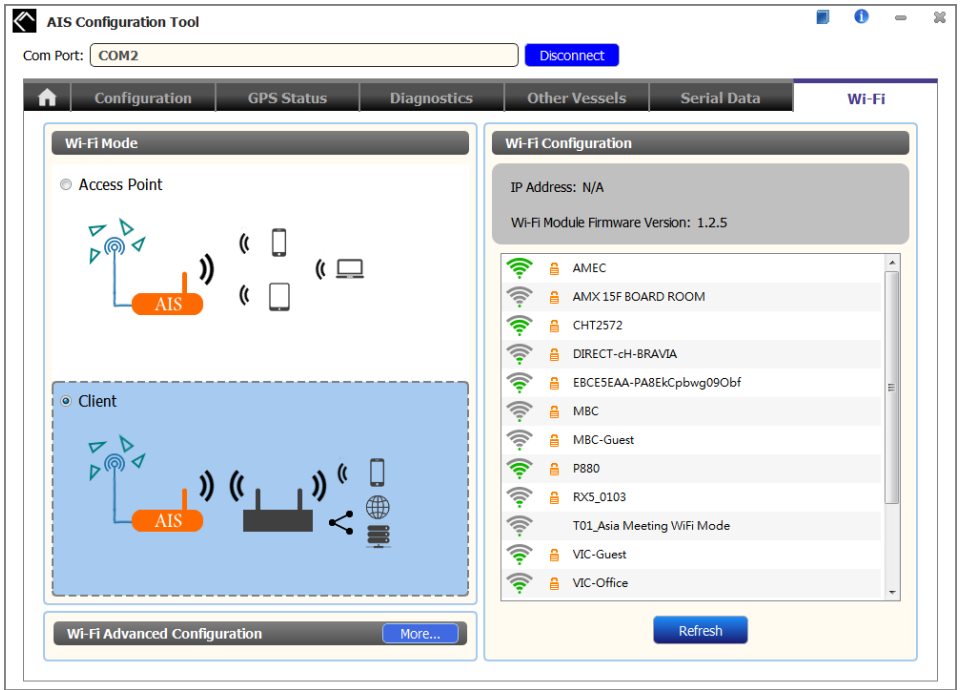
AIS Configuration Tool

Com Port: COM2 Disconnect

Configuration | GPS Status | Diagnostics | Other Vessels | Serial Data | Wi-Fi

Wi-Fi Mode

Access Point

AIS

Client

AIS

Wi-Fi Advanced Configuration More...

Wi-Fi Configuration

IP Address: N/A

Wi-Fi Module Firmware Version: 1.2.5

AMEC
AMX 15F BOARD ROOM
CHT2572
DIRECT-cH-BRAVIA
EBCE5EAA-PA8EkCpbwg09Obf
MBC
MBC-Guest
P880
RX5_0103
T01_Asia Meeting WiFi Mode
VIC-Guest
VIC-Office

Refresh